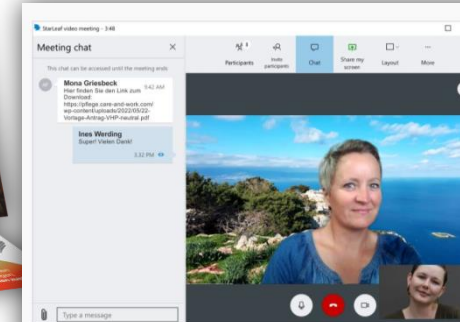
StarLeaf video meeting - 3:48

Meeting chat

This chat can be accessed until the meeting ends

Mona Griesbeck 9:42 AM
Hier finden Sie den Link zum Download:
https://pflege.care-and-work.com/wp-content/uploads/2022/05/22-Vorlage-Antrag-VHP-neutral.pdf

Ines Werding
Super! Vielen Dank!
3:32 PM

Participants
Invite participants
Chat
Share my screen
Layout
More

Type a message